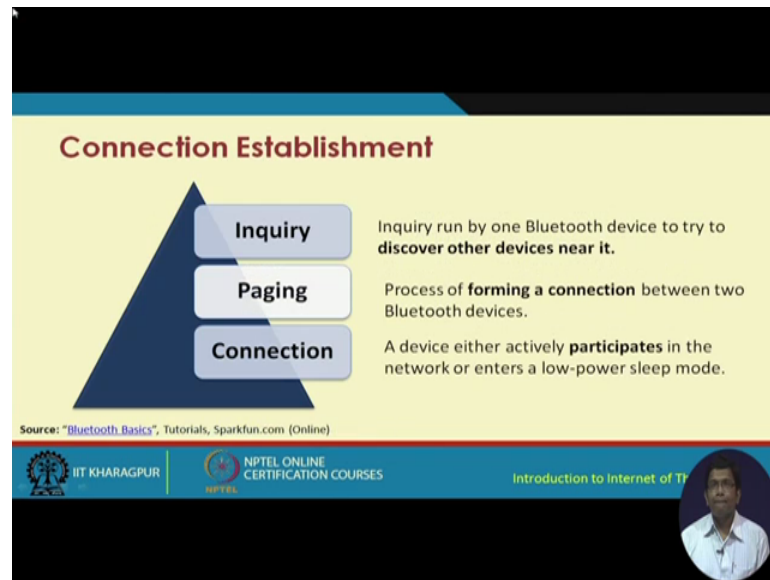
Connection Establishment

Inquiry

Paging

Connection

Inquiry run by one Bluetooth device to try to **discover other devices near it.**

Process of **forming a connection** between two Bluetooth devices.

A device either actively **participates** in the network or enters a low-power sleep mode.

Source: "Bluetooth Basics", Tutorials, Sparkfun.com (Online)

IIT KHARAGPUR

NPTEL ONLINE CERTIFICATION COURSES

NPTEL

Introduction to Internet of Th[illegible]